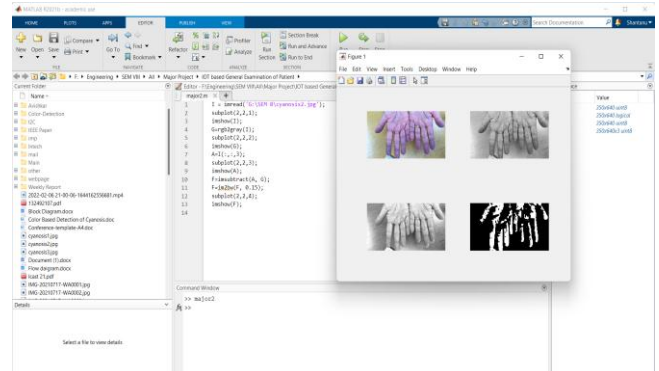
MATLAB R2021b - academic use

HOME PLOTS APPS EDITOR PUBLISH VIEW

Search Documentation Shantanu

New Open Save Compare Print Go To Find Bookmark Refactor Profiler Analyze Section Break Run and Advance Run Section Run to End Run Step Stop

FILE NAVIGATE CODE ANALYZE SECTION

E: ▸ Engineering ▸ SEM VIII ▸ AII ▸ Major Project ▸ IOT based General Examination of Patient ▸

Current Folder

Name

ArcMap
Color-Detection
I2C
IEEE Paper
img
mat
Mark
other
webpage
Weekly Report
2022-02-06 21-00-06-1644162356681.mp4
132492107.pdf
Block Diagram.docx
Color Based Detection of Cyanosis.doc
Conference-template-A4.doc
cyanosis1.jpg
cyanosis2.jpg
cyanosis3.jpg
Document (1).docx
Flow diagram.docx
Icast 21.pdf
IMG-20210717-WA0001.jpg
IMG-20210717-WA0002.jpg

Details

Select a file to view details

Editor - E:\Engineering\SEM VIII\AII\Major Project\IOT based General

major2.m

1 I = imread('G:\SEM 8\cyanosis2.jpg');
2 subplot(2,2,1);
3 imshow(I);
4 G=rgb2gray(I);
5 subplot(2,2,2);
6 imshow(G);
7 A=I(:,:,3);
8 subplot(2,2,3);
9 imshow(A);
10 F=imsubtract(A, G);
11 F=im2bw(F, 0.15);
12 subplot(2,2,4);
13 imshow(F);
14

Command Window

>> major2
fx >>

Figure 1

File Edit View Insert Tools Desktop Window Help

Value
250x640 uint8
250x640 logical
250x640 uint8
250x640x3 uint8